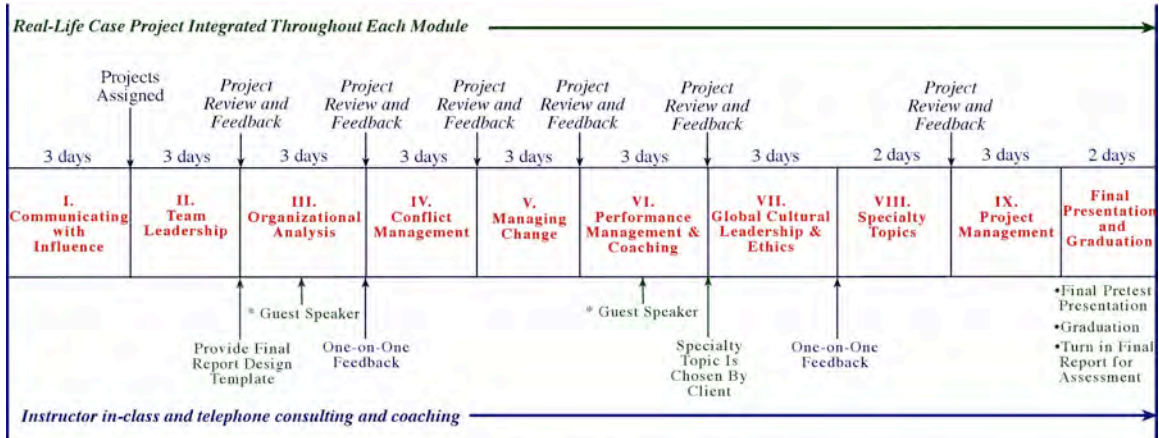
Real-Life Case Project Integrated Throughout Each Module

Projects Assigned

Project Review and Feedback

Project Review and Feedback

Project Review and Feedback

Project Review and Feedback

Project Review and Feedback

Project Review and Feedback

| 3 days | 3 days | 3 days | 3 days | 3 days | 3 days | 3 days | 2 days | 3 days | 2 days |
|---|---|---|---|---|---|---|---|---|---|
| I. Communicating with Influence | II. Team Leadership | III. Organizational Analysis | IV. Conflict Management | V. Managing Change | VI. Performance Management & Coaching | VII. Global Cultural Leadership & Ethics | VIII. Specialty Topics | IX. Project Management | Final Presentation and Graduation |

* Guest Speaker

Provide Final Report Design Template

One-on-One Feedback

* Guest Speaker

Specialty Topic Is Chosen By Client

One-on-One Feedback

•Final Pretest Presentation
•Graduation
•Turn in Final Report for Assessment

Instructor in-class and telephone consulting and coaching